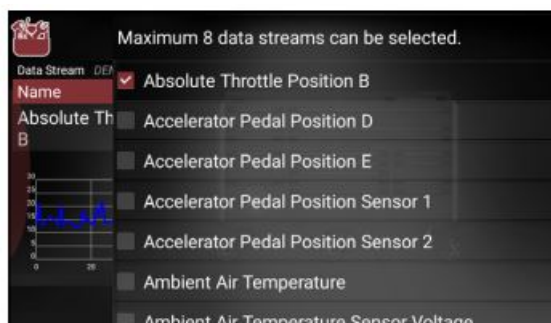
Maximum 8 data streams can be selected.

Data Stream DEM

Name

Absolute Th B

30
25
20
15
10
5
0

0 20

Absolute Throttle Position B

Accelerator Pedal Position D

Accelerator Pedal Position E

Accelerator Pedal Position Sensor 1

Accelerator Pedal Position Sensor 2

Ambient Air Temperature

Ambient Air Temperature Sensor Voltage